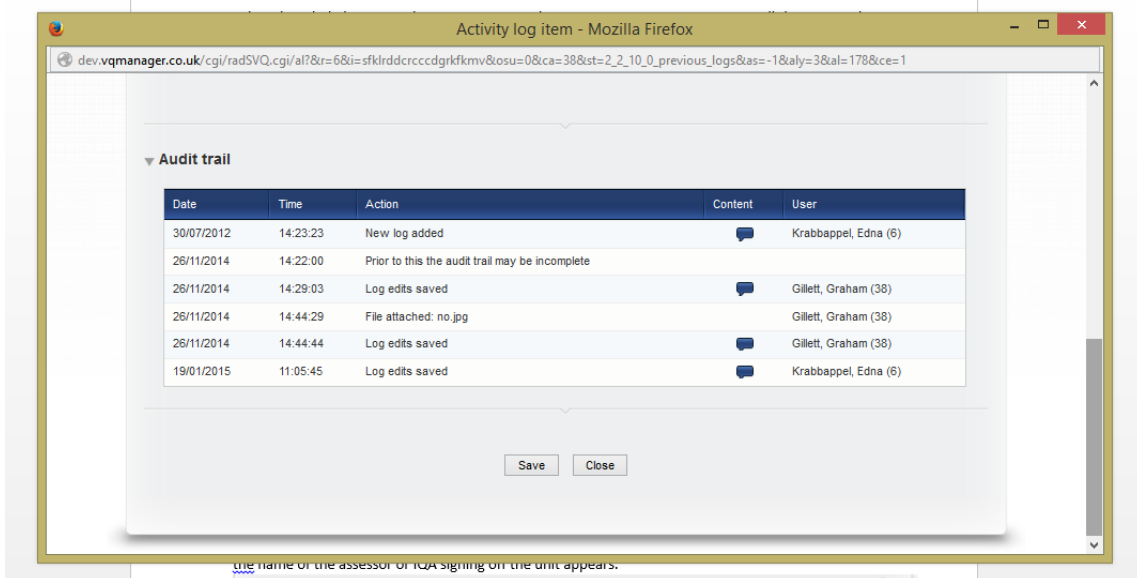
Activity log item - Mozilla Firefox

dev.vqmanager.co.uk/cgi/radSVQ.cgi/al?&r=6&i=sfklrddcrcccdgrkfkmv&osu=0&ca=38&st=2_2_10_0_previous_logs&as=-1&aly=3&al=178&ce=1

Audit trail

| Date | Time | Action | Content | User |
|---|---|---|---|---|
| 30/07/2012 | 14:23:23 | New log added | | Krabbappel, Edna (6) |
| 26/11/2014 | 14:22:00 | Prior to this the audit trail may be incomplete | | |
| 26/11/2014 | 14:29:03 | Log edits saved | | Gillett, Graham (38) |
| 26/11/2014 | 14:44:29 | File attached: no.jpg | | Gillett, Graham (38) |
| 26/11/2014 | 14:44:44 | Log edits saved | | Gillett, Graham (38) |
| 19/01/2015 | 11:05:45 | Log edits saved | | Krabbappel, Edna (6) |

Save Close

the name of the assessor or IQA signing off the unit appears.